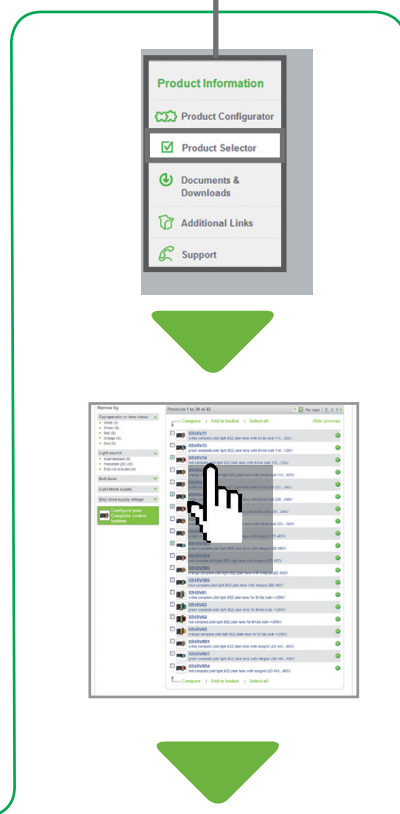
Product Information

Product Configurator

Product Selector

Documents & Downloads

Additional Links

Support

Narrow by

Products 1 to 20 of 42

Compare | Add to basket | Select all

Hide pictures

Light source

Bulb base

Light Mode supply

Configure your Complete control stations

Compare | Add to basket | Select all